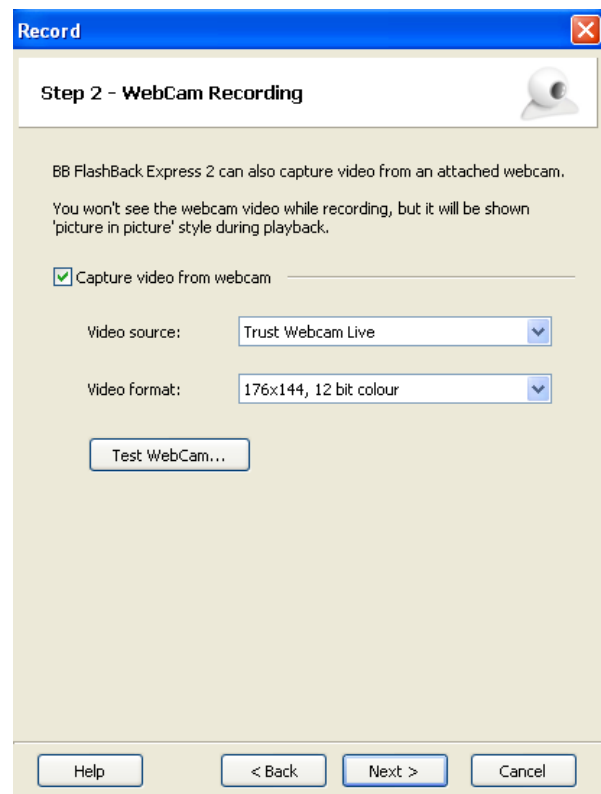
Record

Step 2 - WebCam Recording

BB FlashBack Express 2 can also capture video from an attached webcam.

You won't see the webcam video while recording, but it will be shown 'picture in picture' style during playback.

Capture video from webcam

Video source: Trust Webcam Live

Video format: 176x144, 12 bit colour

Test WebCam...

Help

< Back

Next >

Cancel